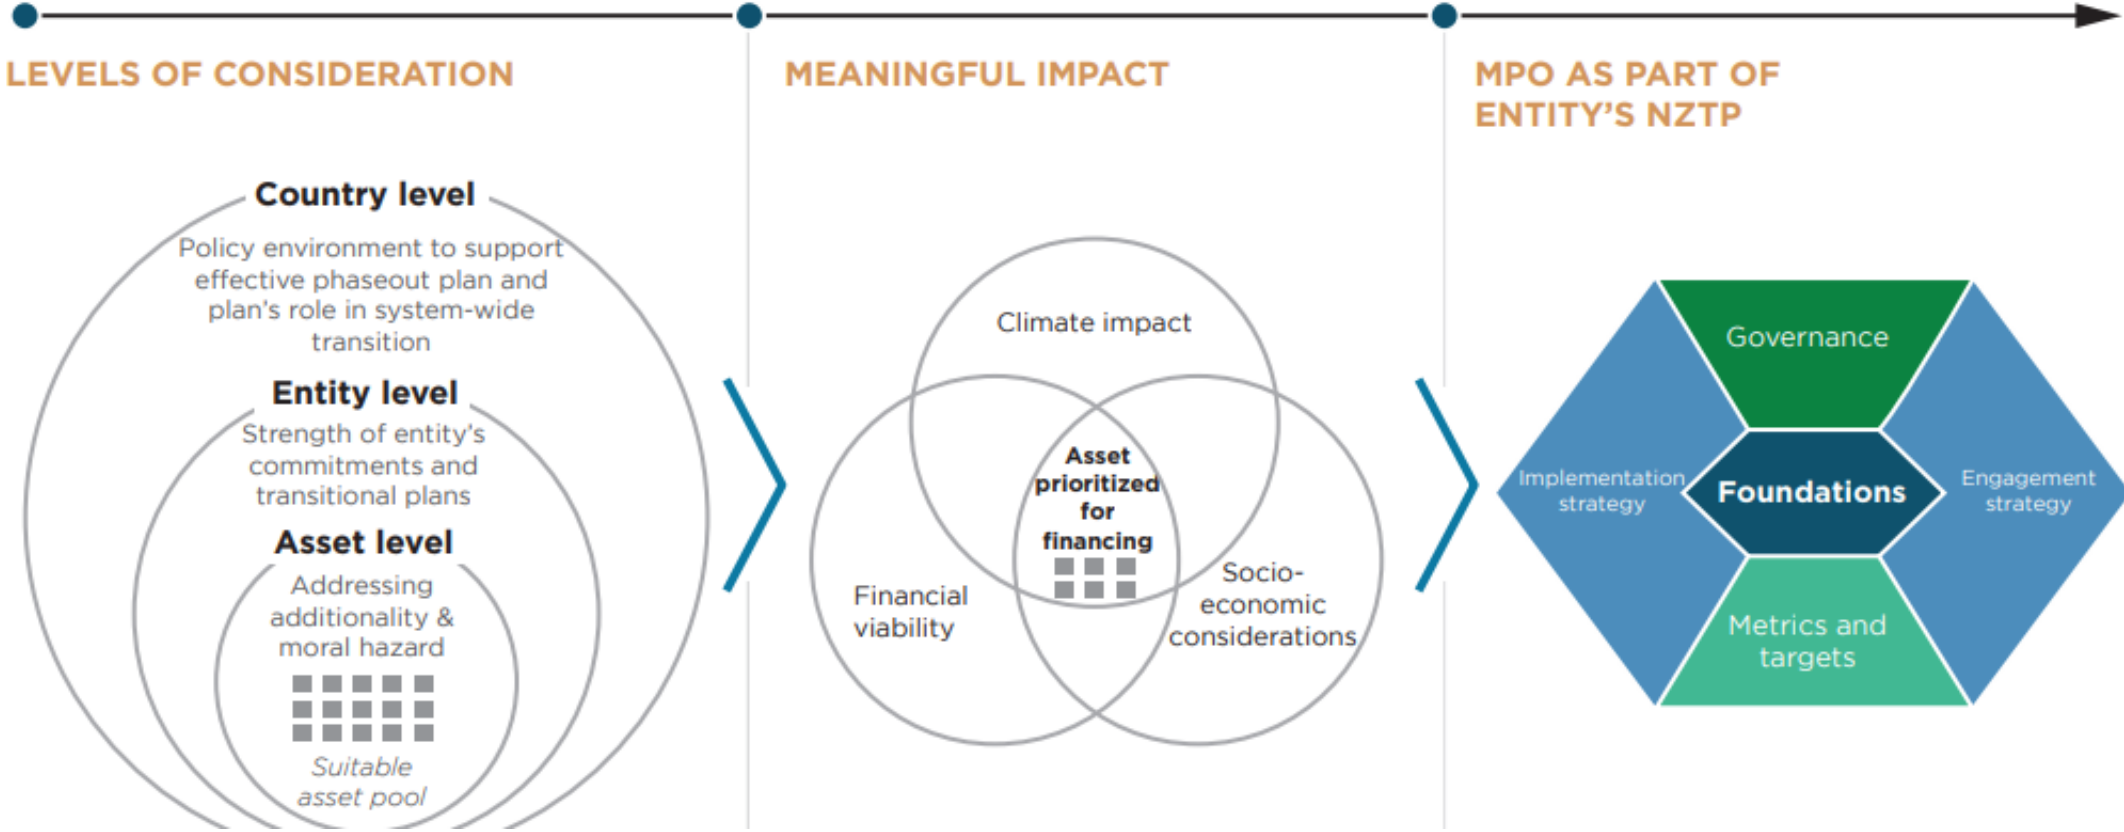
LEVELS OF CONSIDERATION

Country level

Policy environment to support effective phaseout plan and plan's role in system-wide transition

Entity level

Strength of entity's commitments and transitional plans

Asset level

Addressing additionality & moral hazard

Suitable asset pool

MEANINGFUL IMPACT

Climate impact

Asset prioritized for financing

Financial viability

Socio-economic considerations

MPO AS PART OF ENTITY'S NZTP

Governance

Implementation strategy

Foundations

Engagement strategy

Metrics and targets